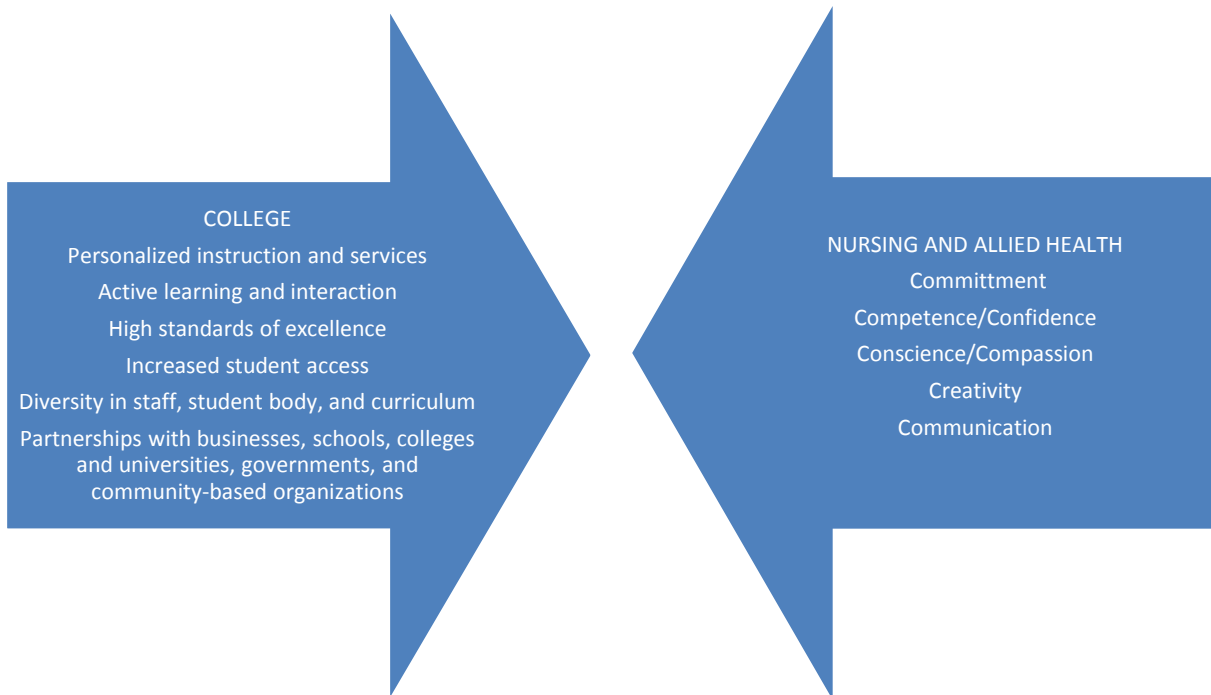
COLLEGE
Personalized instruction and services
Active learning and interaction
High standards of excellence
Increased student access
Diversity in staff, student body, and curriculum
Partnerships with businesses, schools, colleges and universities, governments, and community-based organizations

NURSING AND ALLIED HEALTH
Committment
Competence/Confidence
Conscience/Compassion
Creativity
Communication